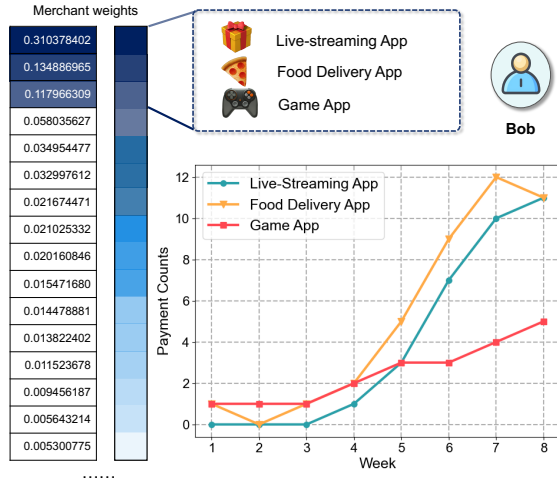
Merchant weights

| 0.310378402 |
|---|
| 0.134886965 |
| 0.117966309 |
| 0.058035627 |
| 0.034954477 |
| 0.032997612 |
| 0.021674471 |
| 0.021025332 |
| 0.020160846 |
| 0.015471680 |
| 0.014478881 |
| 0.013822402 |
| 0.011523678 |
| 0.009456187 |
| 0.005643214 |
| 0.005300775 |

......

Live-streaming App
Food Delivery App
Game App

Bob

Live-Streaming App
Food Delivery App
Game App

Payment Counts
0
2
4
6
8
10
12

1 2 3 4 5 6 7 8
Week